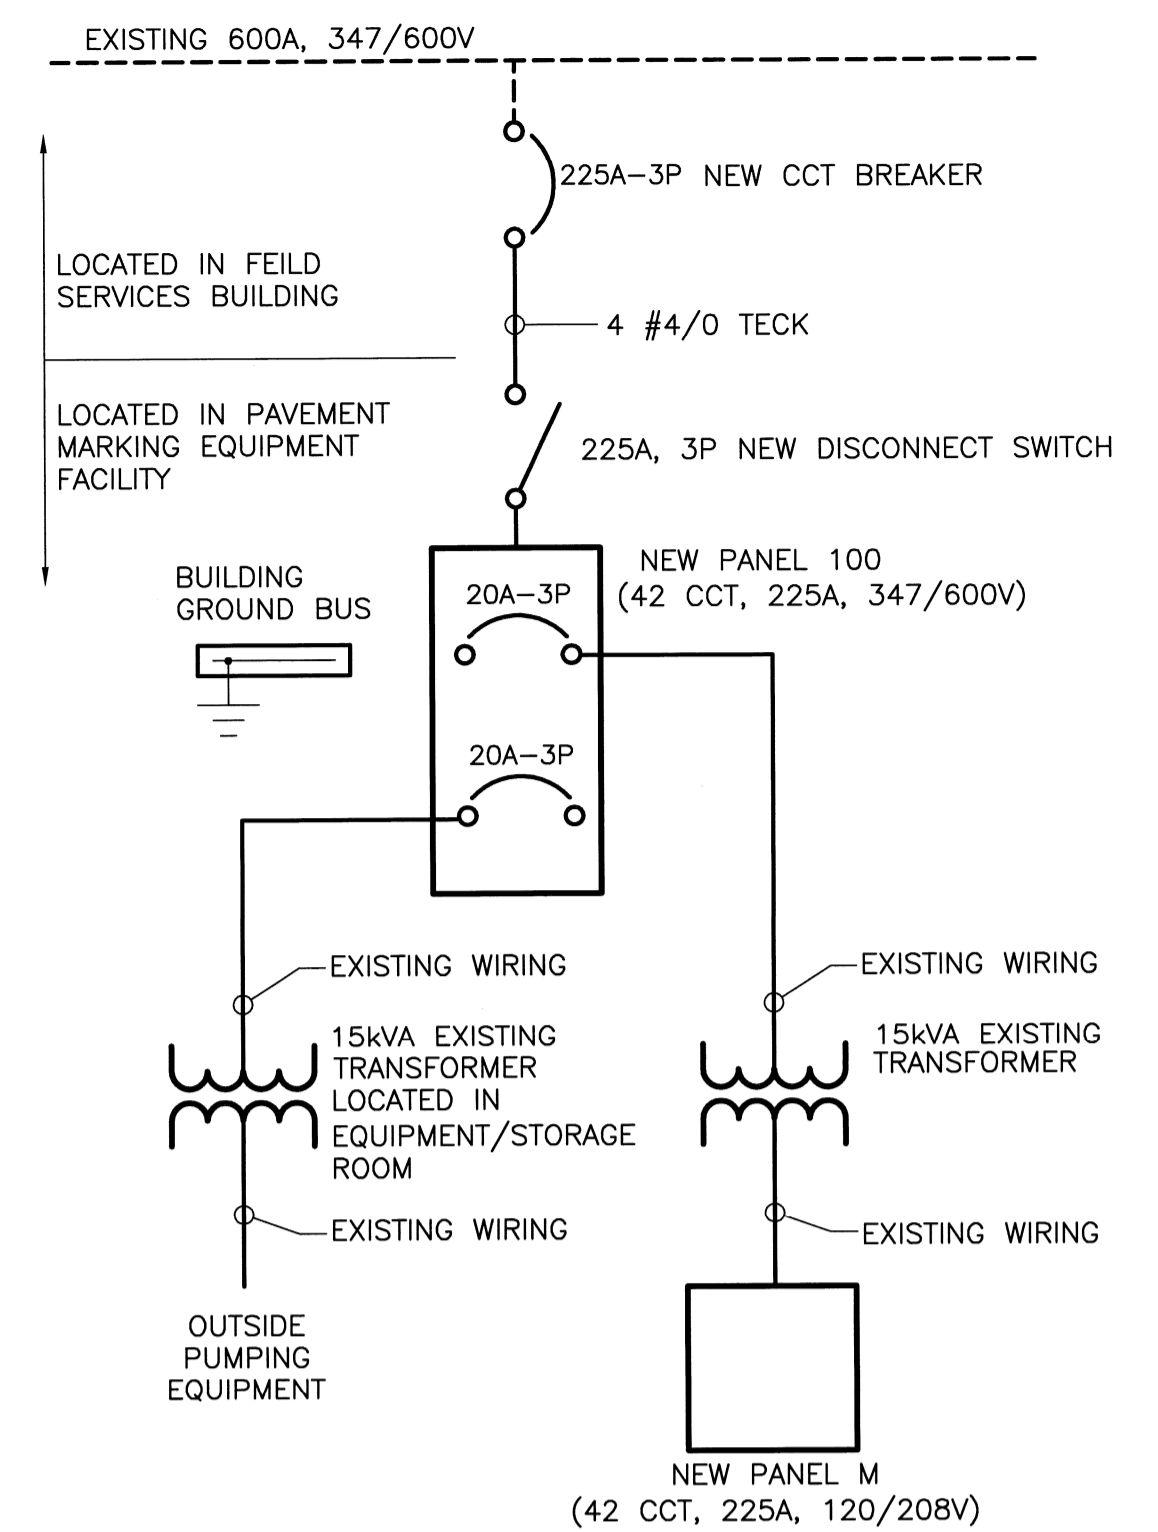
EXISTING 600A, 347/600V

225A–3P NEW CCT BREAKER

LOCATED IN FEILD SERVICES BUILDING

4 #4/0 TECK

LOCATED IN PAVEMENT MARKING EQUIPMENT FACILITY

225A, 3P NEW DISCONNECT SWITCH

BUILDING GROUND BUS

20A–3P

NEW PANEL 100 (42 CCT, 225A, 347/600V)

20A–3P

EXISTING WIRING

EXISTING WIRING

15kVA EXISTING TRANSFORMER LOCATED IN EQUIPMENT/STORAGE ROOM

15kVA EXISTING TRANSFORMER

EXISTING WIRING

EXISTING WIRING

OUTSIDE PUMPING EQUIPMENT

NEW PANEL M (42 CCT, 225A, 120/208V)